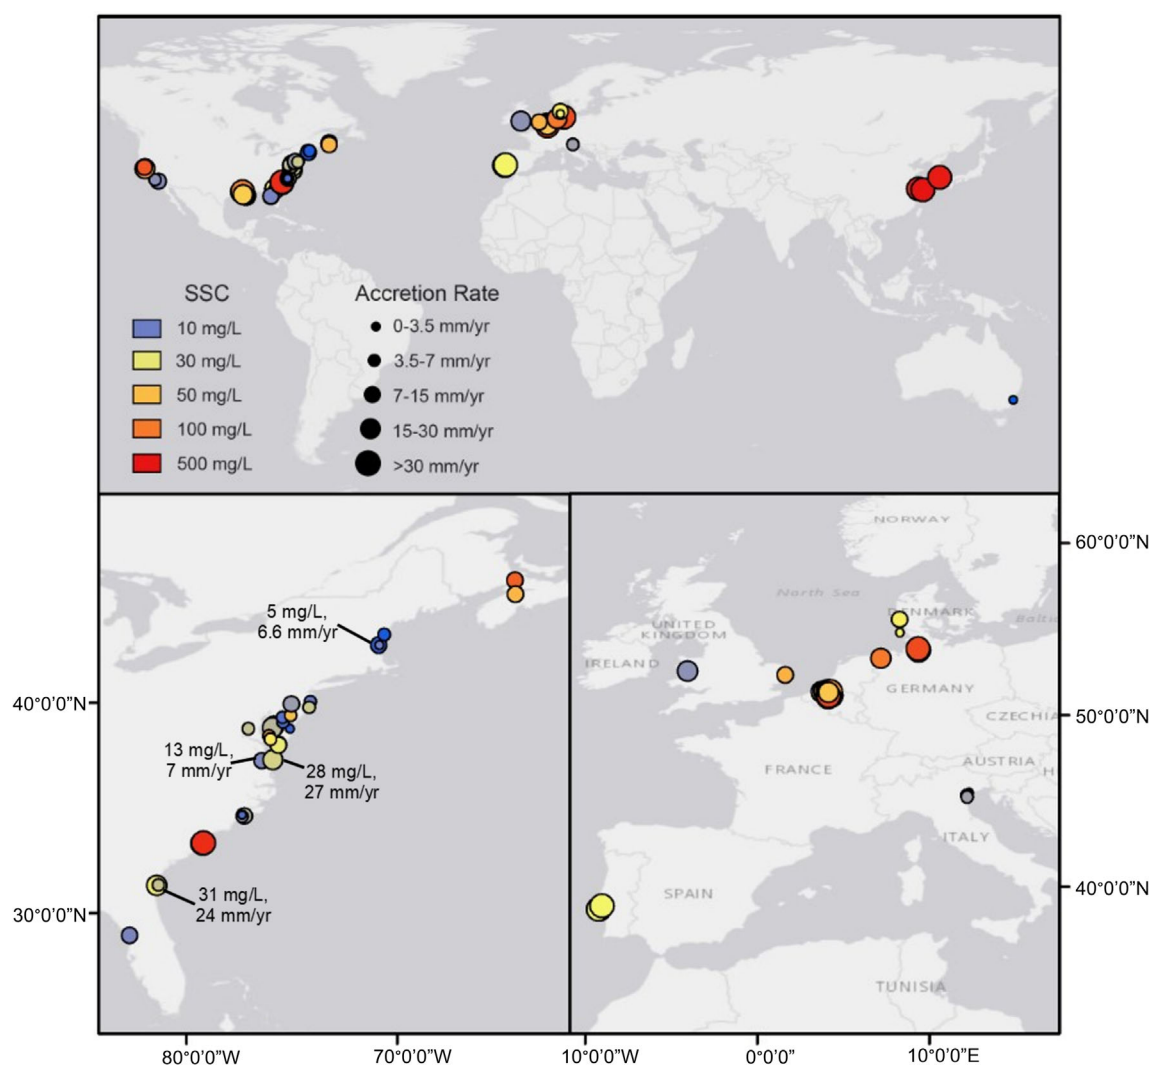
SSC
10 mg/L
30 mg/L
50 mg/L
100 mg/L
500 mg/L

Accretion Rate
0-3.5 mm/yr
3.5-7 mm/yr
7-15 mm/yr
15-30 mm/yr
>30 mm/yr

5 mg/L,
6.6 mm/yr

13 mg/L,
7 mm/yr

28 mg/L,
27 mm/yr

31 mg/L,
24 mm/yr

40°0'0"N
30°0'0"N
80°0'0"W
70°0'0"W

NORWAY
North Sea
DENMARK
Baltic
UNITED KINGDOM
IRELAND
GERMANY
CZECHIA
FRANCE
AUSTRIA
ITALY
SPAIN
TUNISIA

60°0'0"N
50°0'0"N
40°0'0"N
10°0'0"W
0°0'0"
10°0'0"E